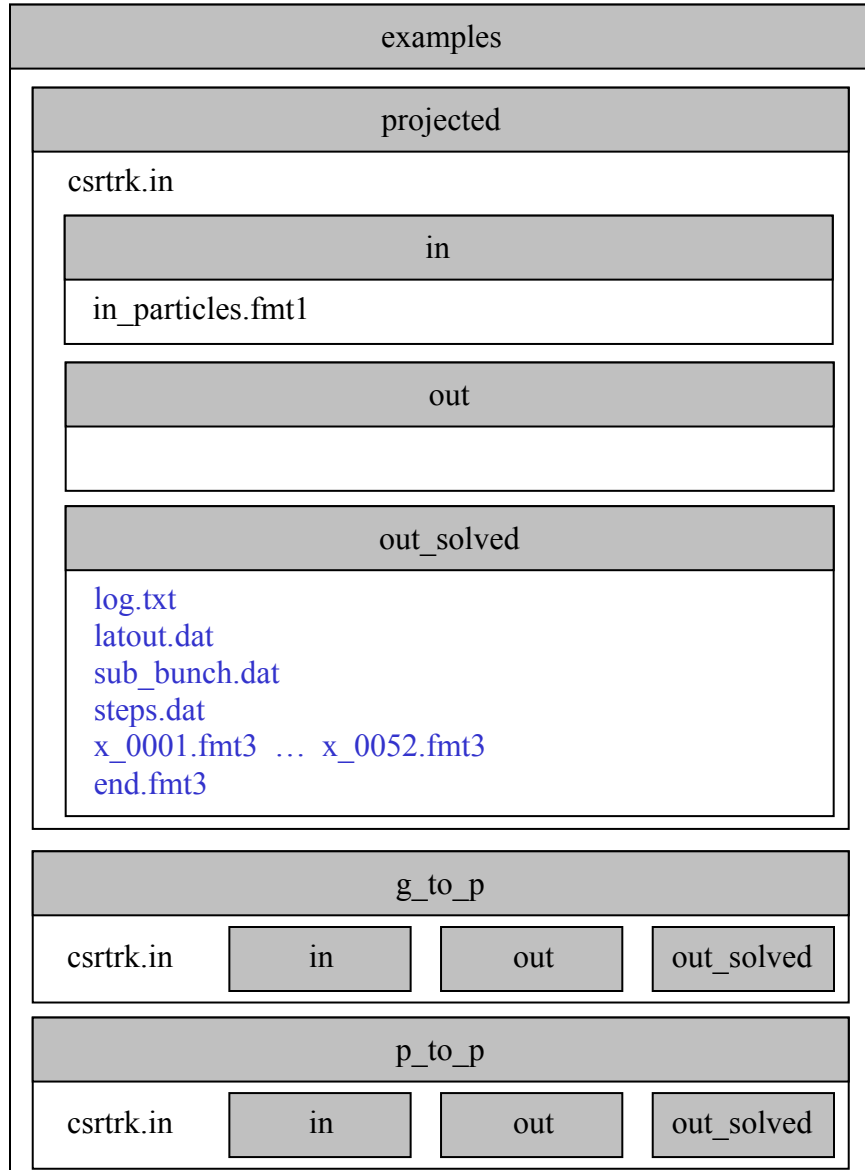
examples

projected

csrtrk.in

in

in_particles.fmt1

out

out_solved

log.txt
latout.dat
sub_bunch.dat
steps.dat
x_0001.fmt3 … x_0052.fmt3
end.fmt3

g_to_p

csrtrk.in

in

out

out_solved

p_to_p

csrtrk.in

in

out

out_solved